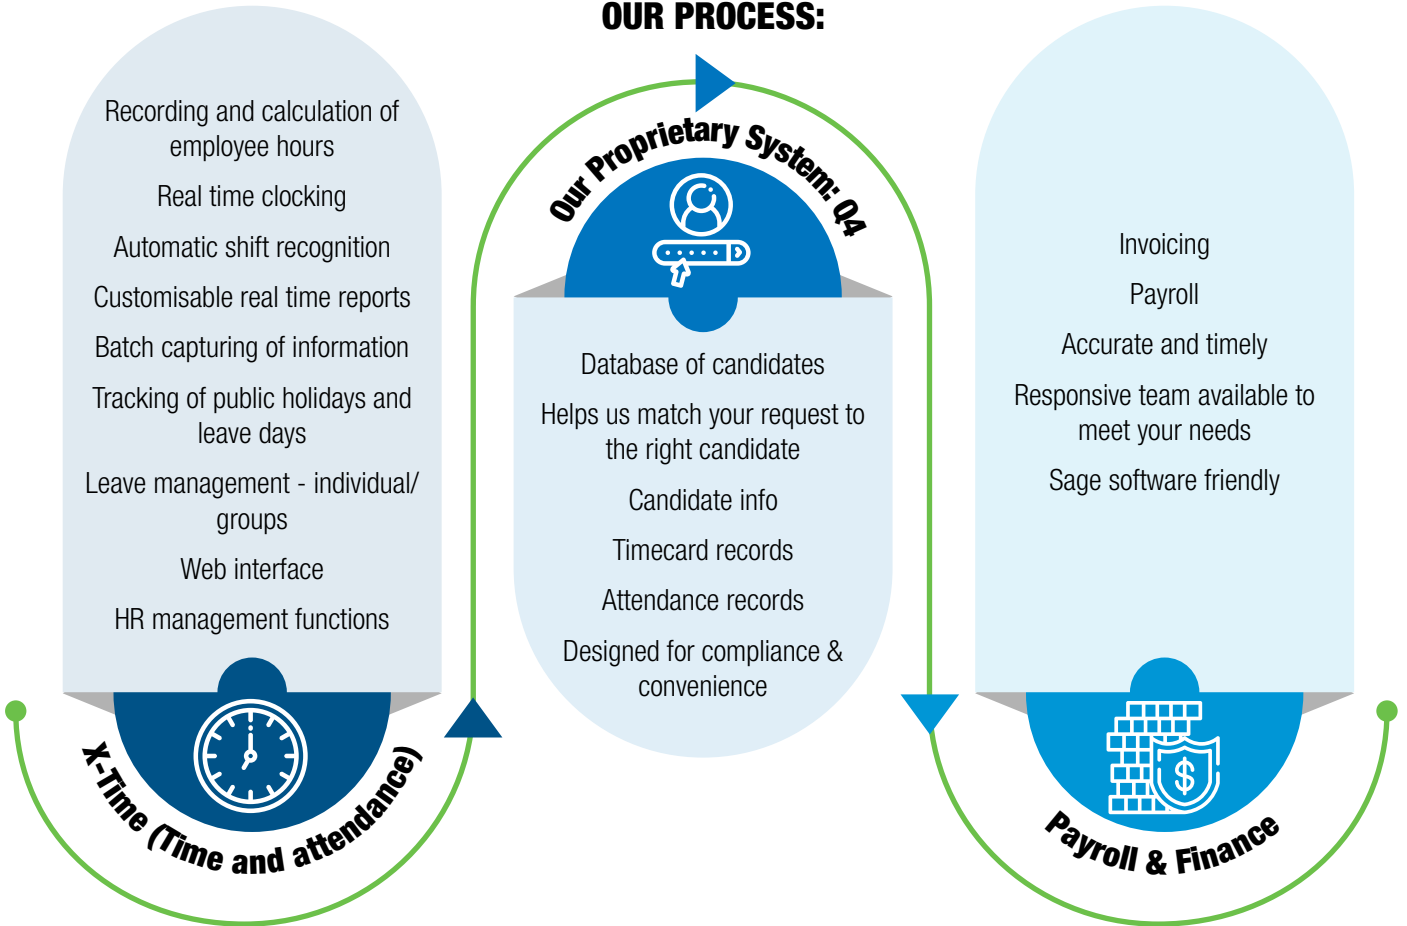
OUR PROCESS:

Recording and calculation of employee hours

Real time clocking

Automatic shift recognition

Customisable real time reports

Batch capturing of information

Tracking of public holidays and leave days

Leave management - individual/ groups

Web interface

HR management functions

X-Time (Time and attendance)

Our Proprietary System: Q4

Database of candidates

Helps us match your request to the right candidate

Candidate info

Timecard records

Attendance records

Designed for compliance & convenience

Invoicing

Payroll

Accurate and timely

Responsive team available to meet your needs

Sage software friendly

Payroll & Finance